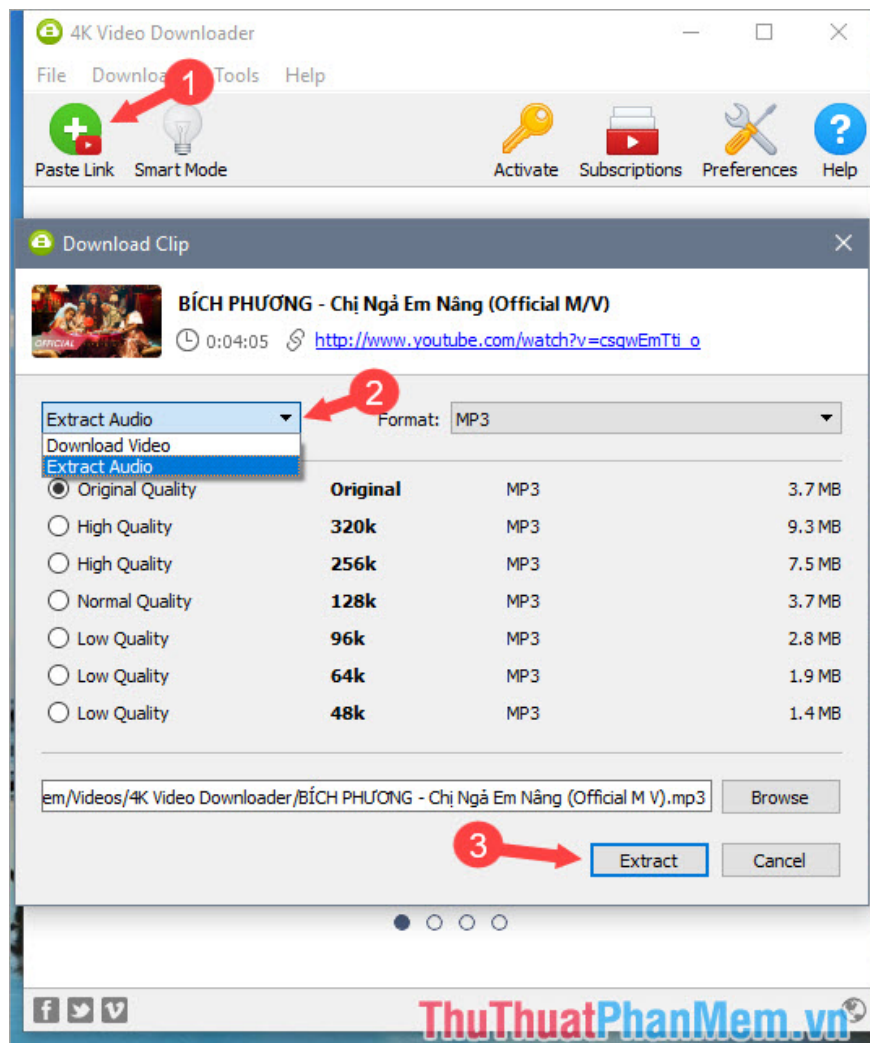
4K Video Downloader

File Downloa 1 Tools Help

Paste Link Smart Mode Activate Subscriptions Preferences Help

Download Clip

BÍCH PHƯƠNG - Chị Ngả Em Nâng (Official M/V)

0:04:05 http://www.youtube.com/watch?v=csqwEmTti_o

Extract Audio 2 Format: MP3

Download Video
Extract Audio

| | | | |
|---|---|---|---|
| Original Quality | **Original** | MP3 | 3.7 MB |
| High Quality | **320k** | MP3 | 9.3 MB |
| High Quality | **256k** | MP3 | 7.5 MB |
| Normal Quality | **128k** | MP3 | 3.7 MB |
| Low Quality | **96k** | MP3 | 2.8 MB |
| Low Quality | **64k** | MP3 | 1.9 MB |
| Low Quality | **48k** | MP3 | 1.4 MB |

em/Videos/4K Video Downloader/BÍCH PHƯƠNG - Chị Ngả Em Nâng (Official M V).mp3 Browse

3 Extract Cancel

ThuThuatPhanMem.vn